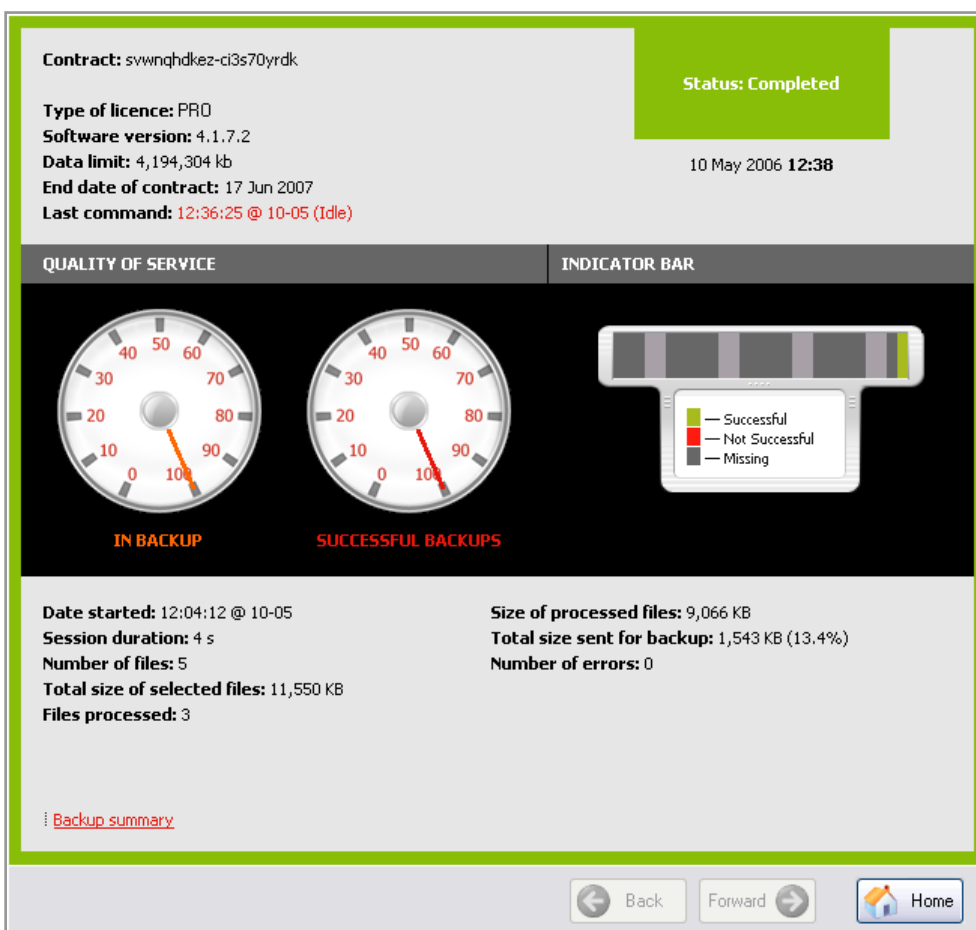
Contract: svwnqhdkez-ci3s70yrdk

Type of licence: PRO
Software version: 4.1.7.2
Data limit: 4,194,304 kb
End date of contract: 17 Jun 2007
Last command: 12:36:25 @ 10-05 (Idle)

Status: Completed

10 May 2006 12:38

QUALITY OF SERVICE

INDICATOR BAR

0 10 20 30 40 50 60 70 80 90 100

IN BACKUP

0 10 20 30 40 50 60 70 80 90 100

SUCCESSFUL BACKUPS

— Successful
— Not Successful
— Missing

Date started: 12:04:12 @ 10-05
Session duration: 4 s
Number of files: 5
Total size of selected files: 11,550 KB
Files processed: 3

Size of processed files: 9,066 KB
Total size sent for backup: 1,543 KB (13.4%)
Number of errors: 0

Backup summary

Back
Forward
Home